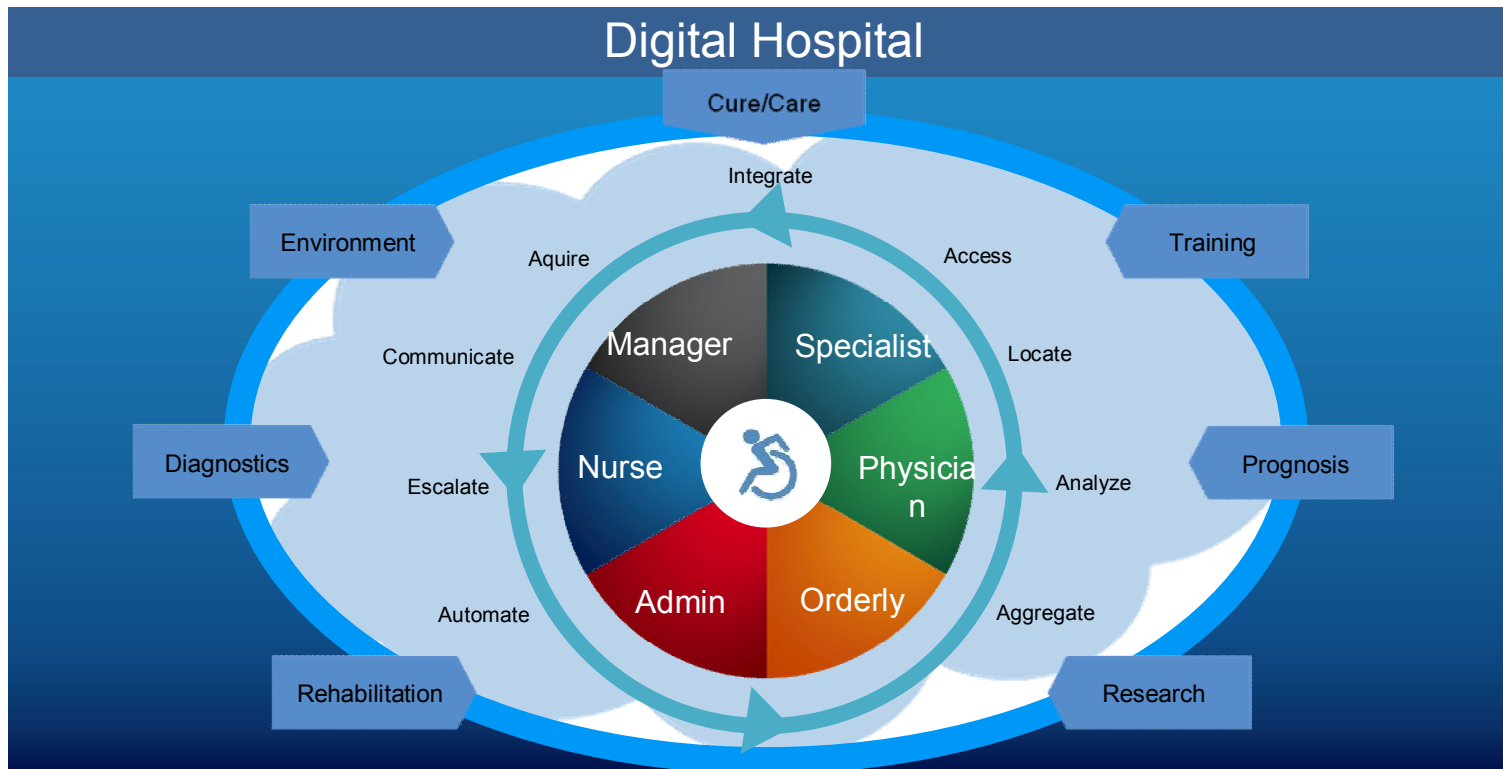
Digital Hospital

Cure/Care

Integrate

Environment

Training

Aquire

Access

Communicate

Locate

Manager

Specialist

Nurse

Physician

Admin

Orderly

Diagnostics

Prognosis

Escalate

Analyze

Automate

Aggregate

Rehabilitation

Research